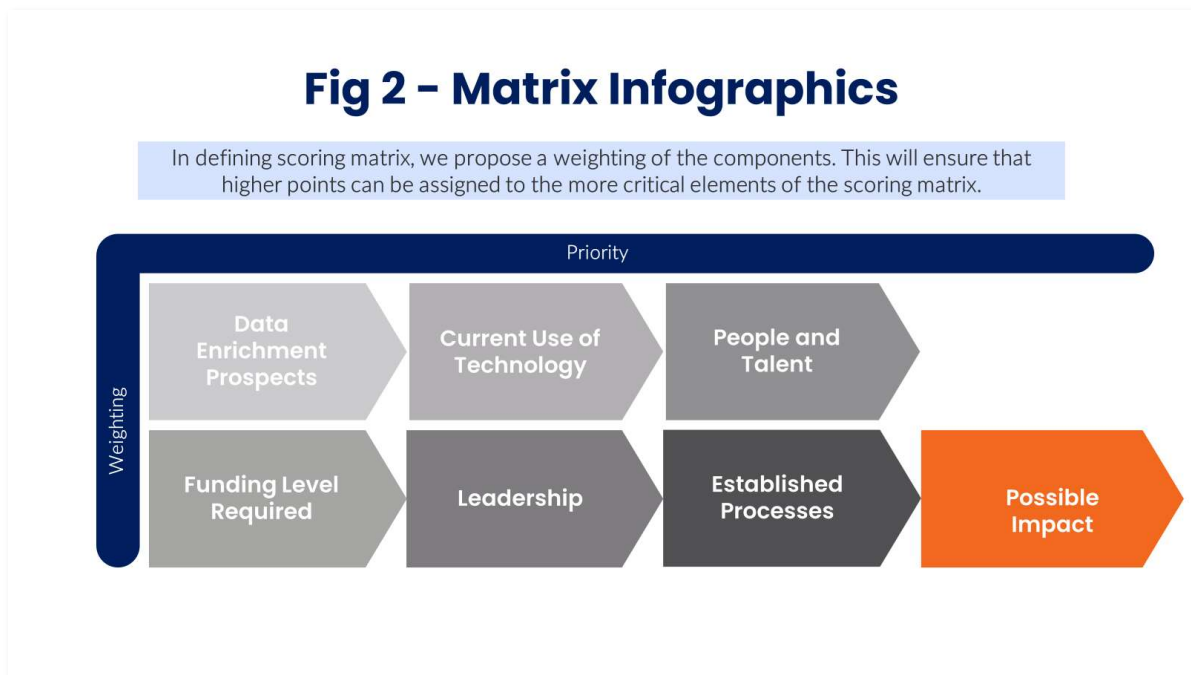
Fig 2 - Matrix Infographics

In defining scoring matrix, we propose a weighting of the components. This will ensure that higher points can be assigned to the more critical elements of the scoring matrix.

Priority

Weighting

Data Enrichment Prospects

Current Use of Technology

People and Talent

Funding Level Required

Leadership

Established Processes

Possible Impact